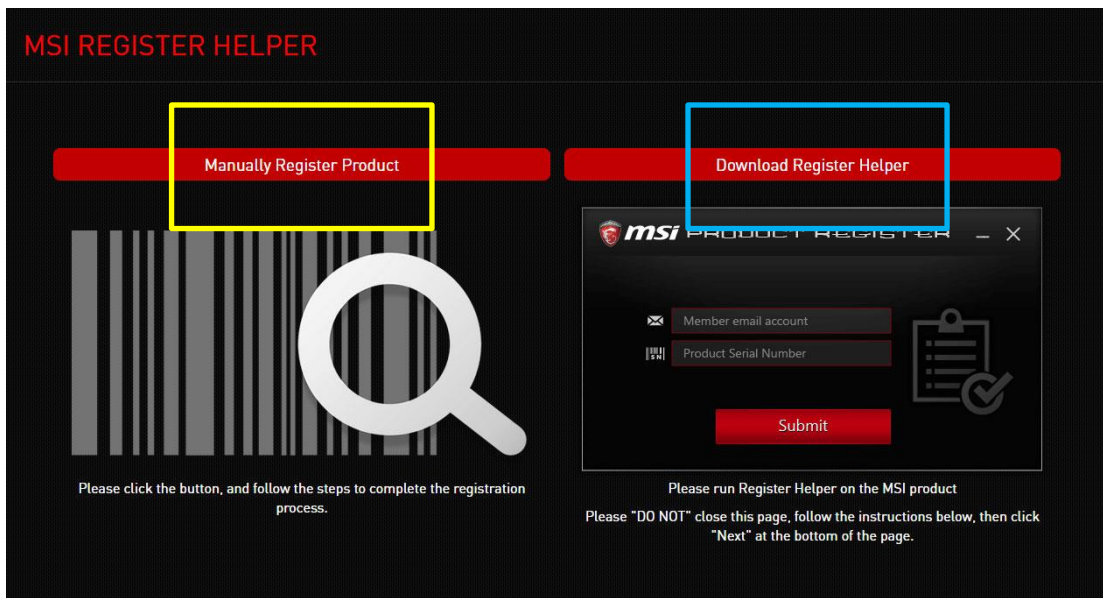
MSI REGISTER HELPER

Manually Register Product

Please click the button, and follow the steps to complete the registration process.

Download Register Helper

msi PRODUCT REGISTER

Member email account

S/N

Product Serial Number

Submit

Please run Register Helper on the MSI product

Please "DO NOT" close this page, follow the instructions below, then click "Next" at the bottom of the page.